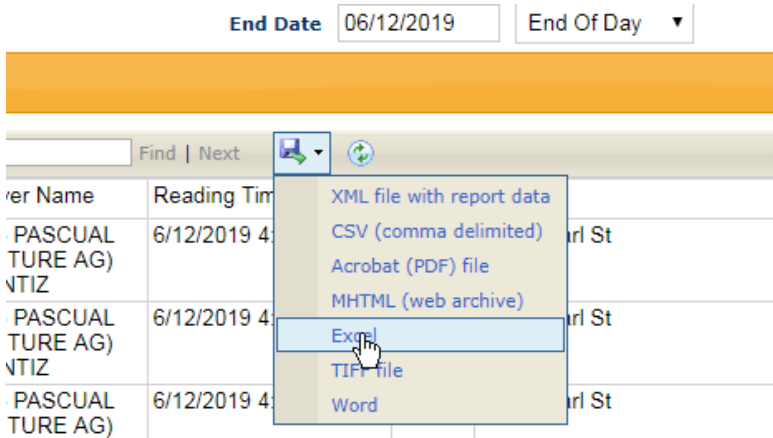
End Date 06/12/2019 End Of Day ▼

Find | Next

ver Name | Reading Tim
PASCUAL TURE AG) NTIZ | 6/12/2019 4 | rl St
PASCUAL TURE AG) NTIZ | 6/12/2019 4 | rl St
PASCUAL TURE AG) | 6/12/2019 4 | rl St

XML file with report data
CSV (comma delimited)
Acrobat (PDF) file
MHTML (web archive)
Excel
TIFF file
Word